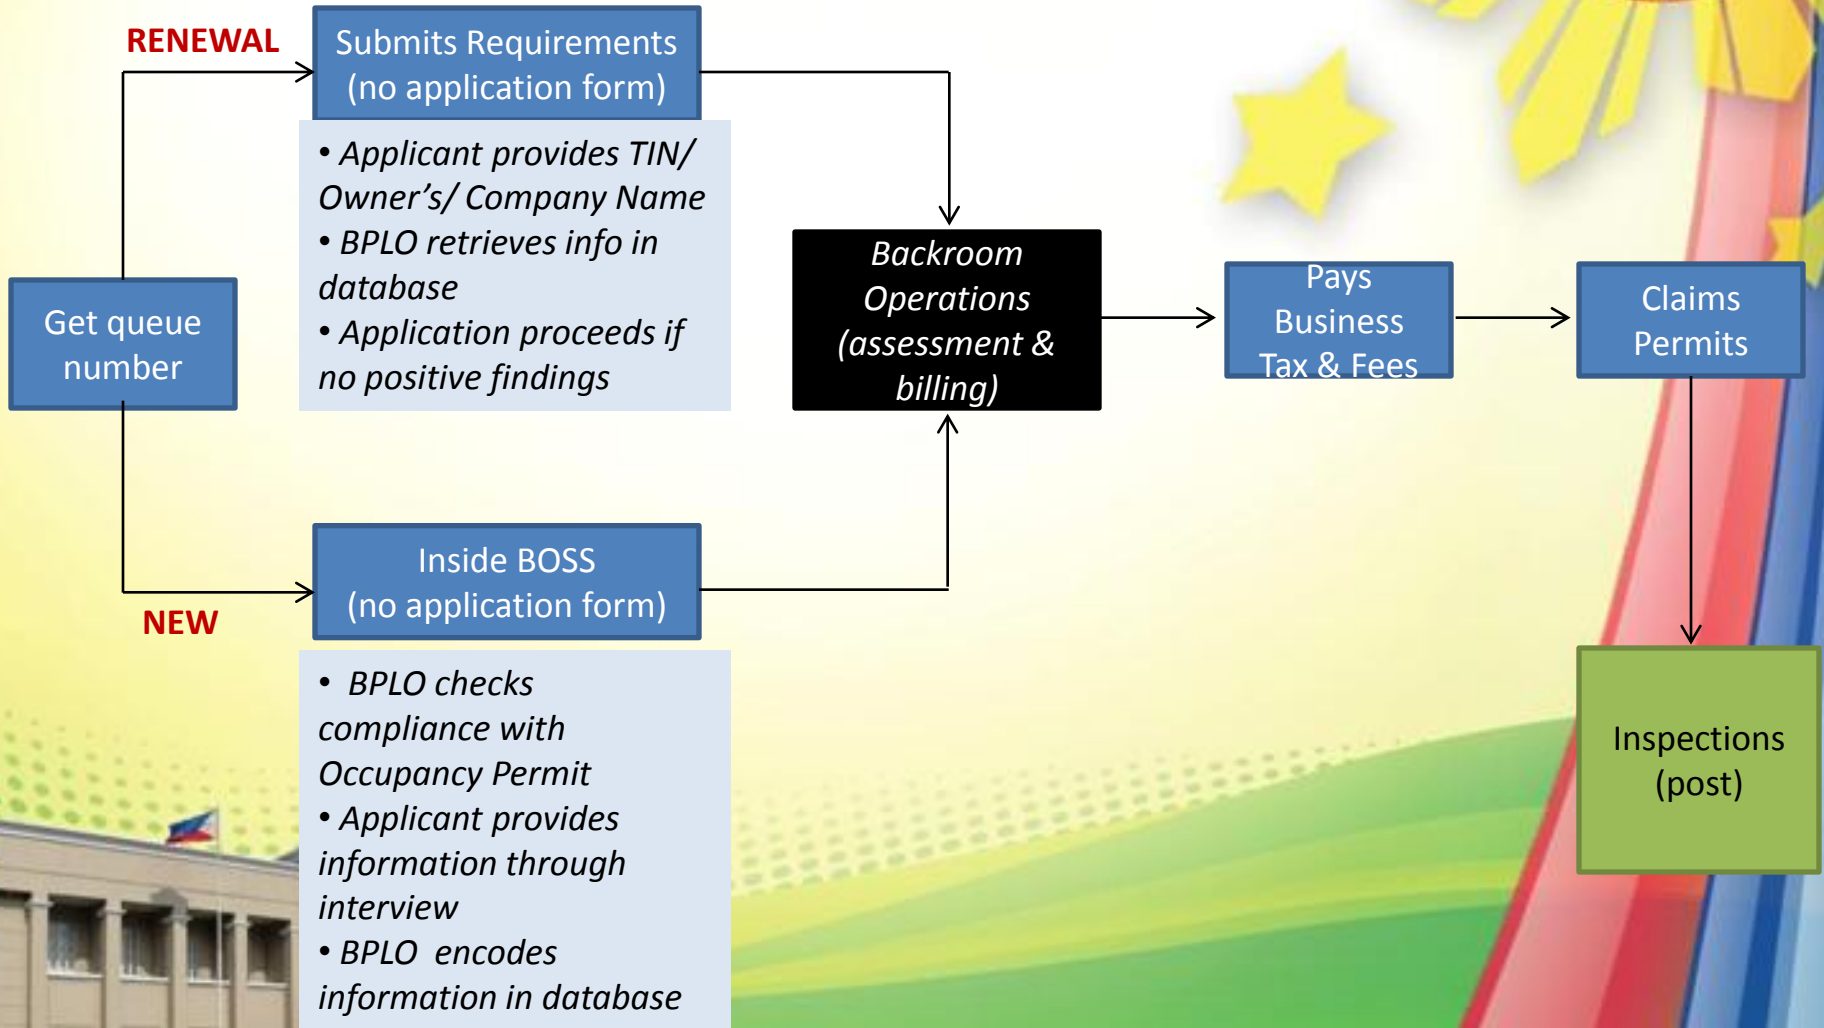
RENEWAL

Submits Requirements (no application form)

• Applicant provides TIN/ Owner's/ Company Name
• BPLO retrieves info in database
• Application proceeds if no positive findings

Get queue number

Backroom Operations (assessment & billing)

Pays Business Tax & Fees

Claims Permits

Inside BOSS (no application form)

NEW

• BPLO checks compliance with Occupancy Permit
• Applicant provides information through interview
• BPLO encodes information in database

Inspections (post)